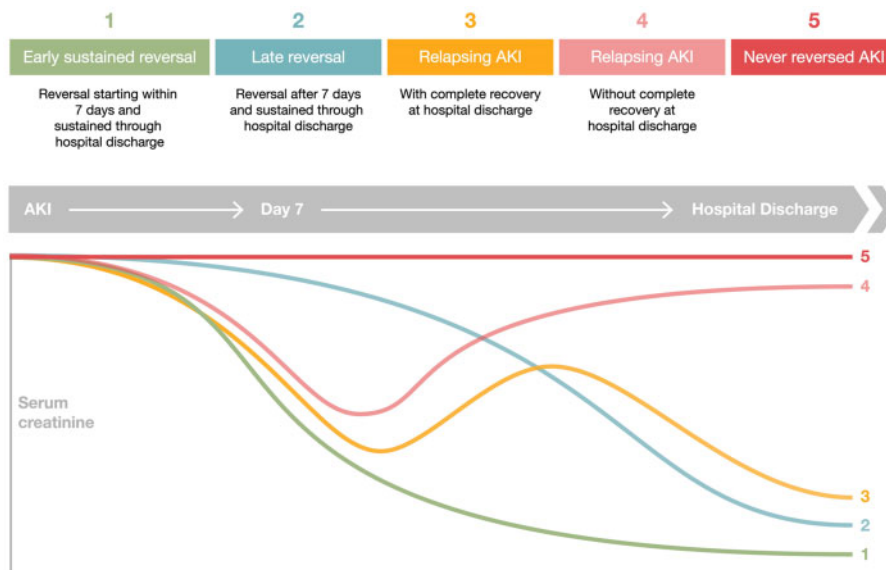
1
Early sustained reversal
Reversal starting within 7 days and sustained through hospital discharge

2
Late reversal
Reversal after 7 days and sustained through hospital discharge

3
Relapsing AKI
With complete recovery at hospital discharge

4
Relapsing AKI
Without complete recovery at hospital discharge

5
Never reversed AKI

AKI → Day 7 → Hospital Discharge

Serum creatinine

5
4
3
2
1